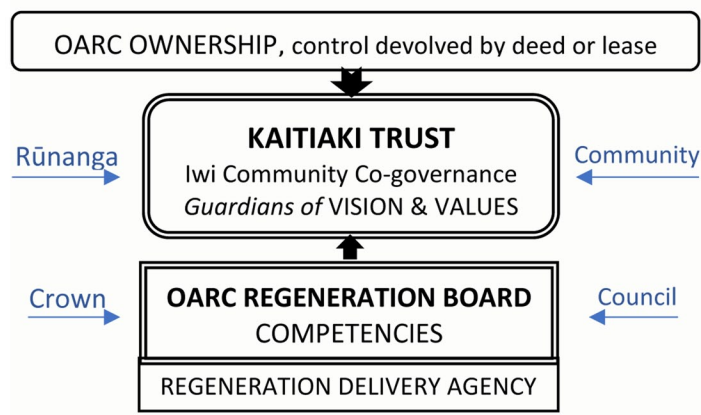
OARC OWNERSHIP, control devolved by deed or lease

Rūnanga

KAITIAKI TRUST
Iwi Community Co-governance
*Guardians of* VISION & VALUES

Community

Crown

OARC REGENERATION BOARD
COMPETENCIES

Council

REGENERATION DELIVERY AGENCY